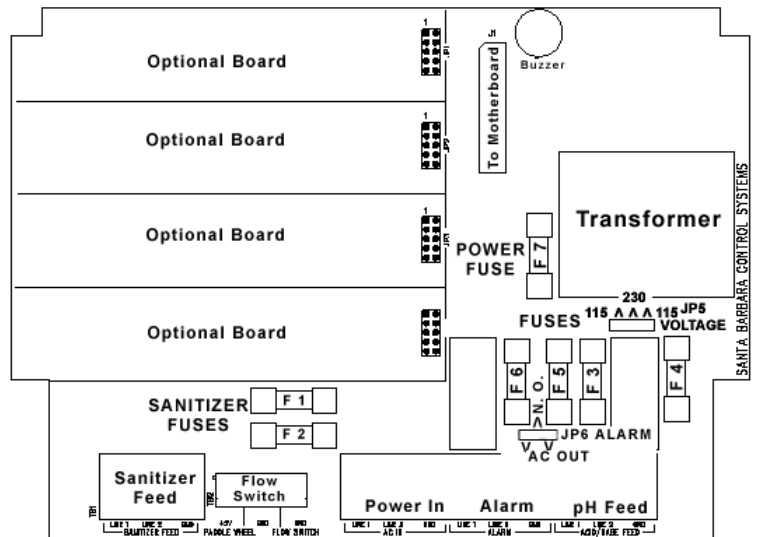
1
Optional Board
J1
Buzzer
1
Optional Board
To Motherboard
SANTA BARBARA CONTROL SYSTEMS
Transformer
1
Optional Board
POWER FUSE
F 7
230
115 ^ ^ ^ 115 JP5
VOLTAGE
Optional Board
FUSES
F 6
F 5
F 3
F 4
N. O.
SANITIZER FUSES
F 1
F 2
JP6 ALARM
AC OUT
Sanitizer Feed
TB1
Flow Switch
TB2
Power In
Alarm
pH Feed
LINE 1 LINE 2 GND
SANITIZER FEED
+5V GND
PADDLE WHEEL
GND
FLOW SWITCH
LINE 1 LINE 2 GND
AC IN
LINE 1 LINE 2 GND
ALARM
LINE 1 LINE 2 GND
ACID/BASE FEED